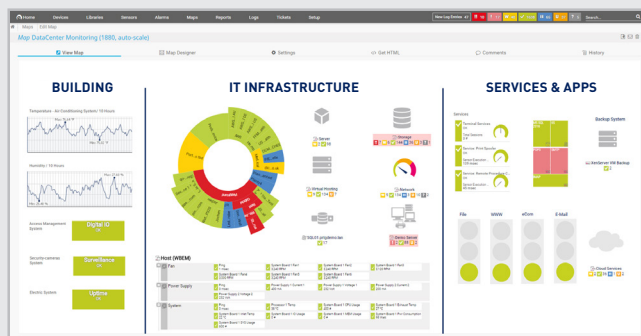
Home Devices Libraries Sensors Alarms Maps Reports Logs Tickets Setup

Maps Edit Map

Map DataCenter Monitoring (1880, auto-scale)

View Map
Map Designer
Settings
Get HTML
Comments
History

BUILDING

Temperature - Air Conditioning System / 10 Hours

Humidity / 10 Hours

Access Management System
Digital IO

Security-cameras System
Surveillance

Electric System
Uptime

IT INFRASTRUCTURE

Server

Storage

Virtual Hosting

Network

Device Server

Host (WBEM)

Fan

Power Supply

System

SERVICES & APPS

Services

Backup System

File
WWW
eCom
E-Mail

Cloud Services